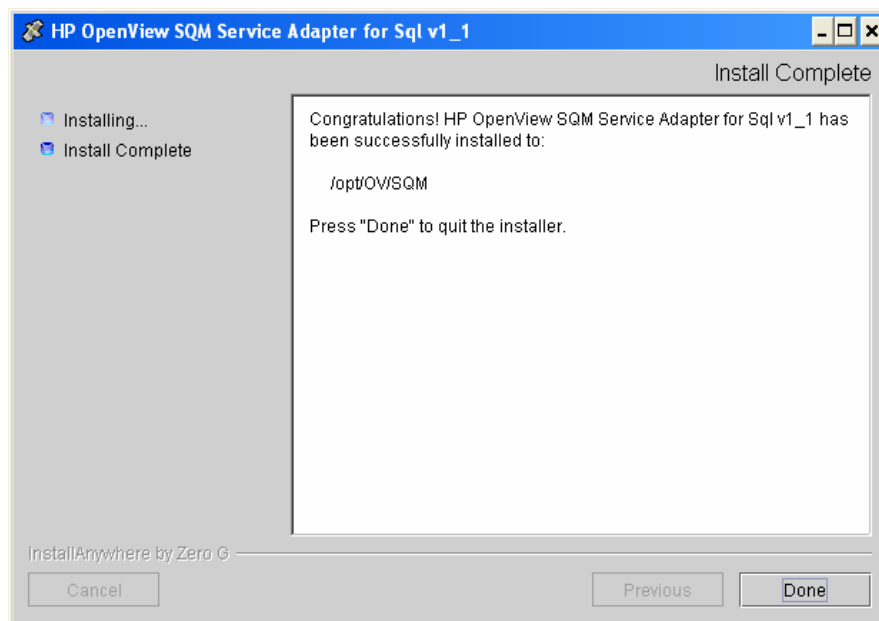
HP OpenView SQM Service Adapter for Sql v1_1

Install Complete

Installing...
Install Complete

Congratulations! HP OpenView SQM Service Adapter for Sql v1_1 has been successfully installed to:

/opt/OV/SQM

Press "Done" to quit the installer.

InstallAnywhere by Zero G

Cancel

Previous

Done